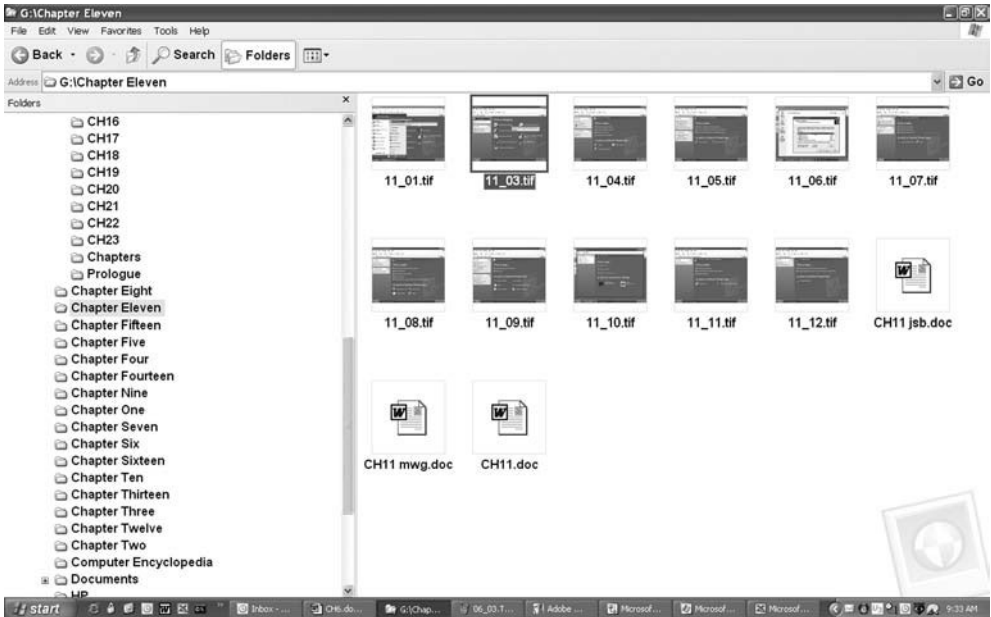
G:\Chapter Eleven

File Edit View Favorites Tools Help

Back Search Folders

Address G:\Chapter Eleven Go

Folders ×

CH16
CH17
CH18
CH19
CH20
CH21
CH22
CH23
Chapters
Prologue
Chapter Eight
Chapter Eleven
Chapter Fifteen
Chapter Five
Chapter Four
Chapter Fourteen
Chapter Nine
Chapter One
Chapter Seven
Chapter Six
Chapter Sixteen
Chapter Ten
Chapter Thirteen
Chapter Three
Chapter Twelve
Chapter Two
Computer Encyclopedia
Documents
HP

11_01.tif 11_03.tif 11_04.tif 11_05.tif 11_06.tif 11_07.tif

11_08.tif 11_09.tif 11_10.tif 11_11.tif 11_12.tif CH11 jsb.doc

CH11 mwg.doc CH11.doc

start Inbox - ... CH6.do... G:\Chap... 06_03.T... Adobe ... Microsof... Microsof... Microsof... 9:33 AM